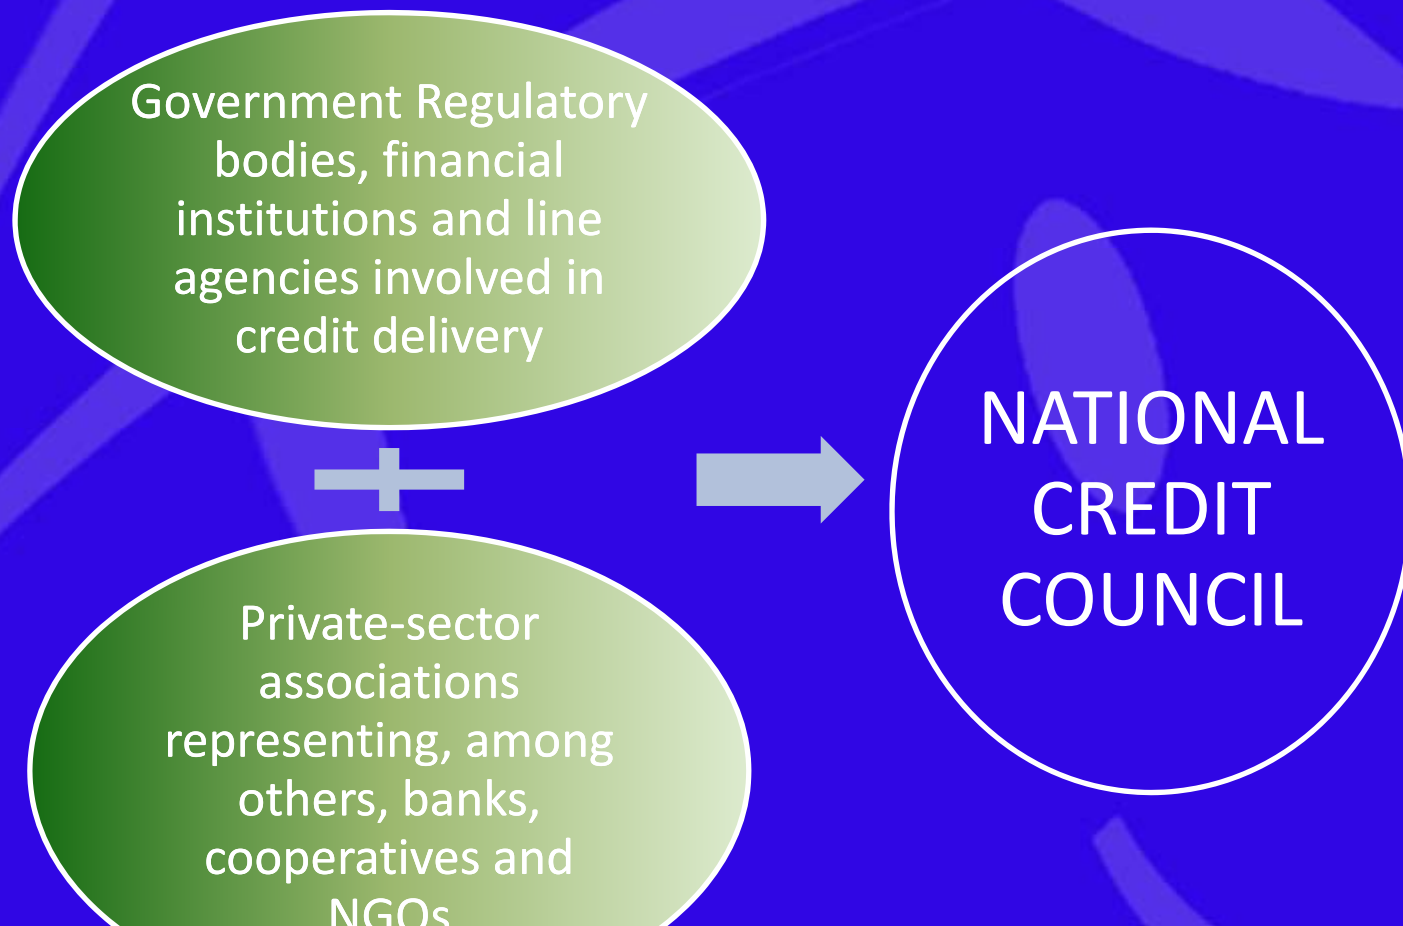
Government Regulatory bodies, financial institutions and line agencies involved in credit delivery

+

Private-sector associations representing, among others, banks, cooperatives and NGOs

NATIONAL CREDIT COUNCIL